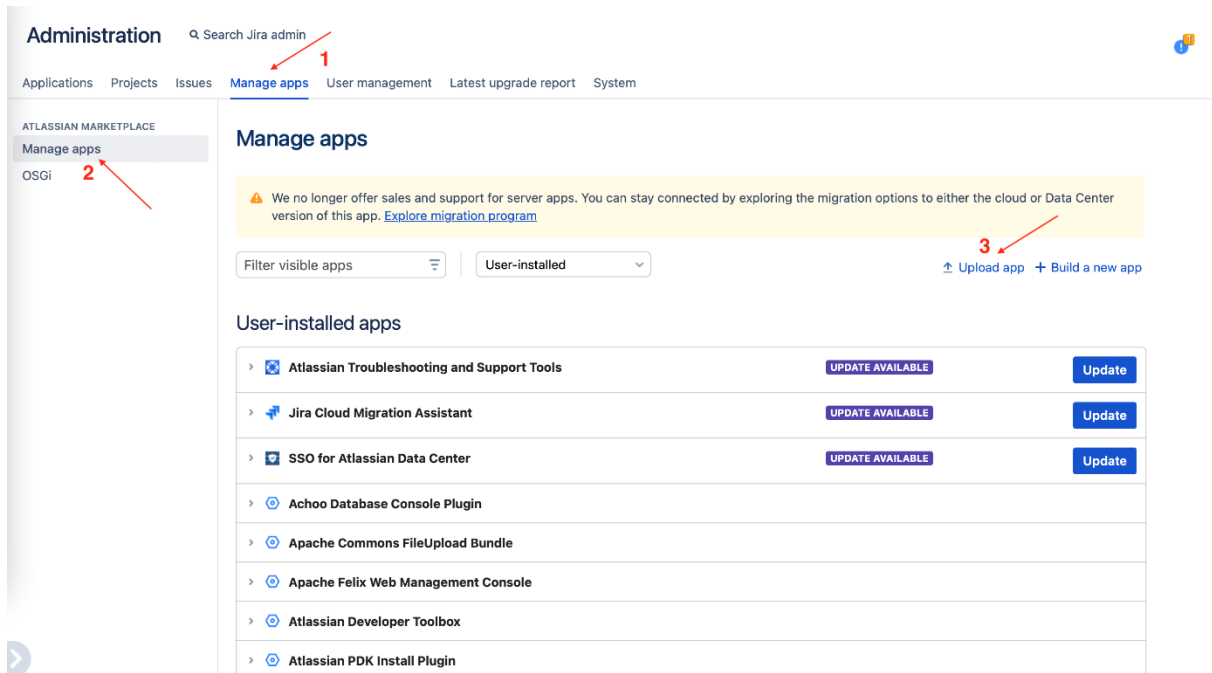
Administration Search Jira admin

1

Applications Projects Issues Manage apps User management Latest upgrade report System

ATLASSIAN MARKETPLACE
Manage apps
OSGi
2

Manage apps

We no longer offer sales and support for server apps. You can stay connected by exploring the migration options to either the cloud or Data Center version of this app. Explore migration program

3

Filter visible apps
User-installed
Upload app + Build a new app

User-installed apps

| | | |
|---|---|---|
| Atlassian Troubleshooting and Support Tools | UPDATE AVAILABLE | Update |
| Jira Cloud Migration Assistant | UPDATE AVAILABLE | Update |
| SSO for Atlassian Data Center | UPDATE AVAILABLE | Update |
| Achoo Database Console Plugin | | |
| Apache Commons FileUpload Bundle | | |
| Apache Felix Web Management Console | | |
| Atlassian Developer Toolbox | | |
| Atlassian PDK Install Plugin | | |